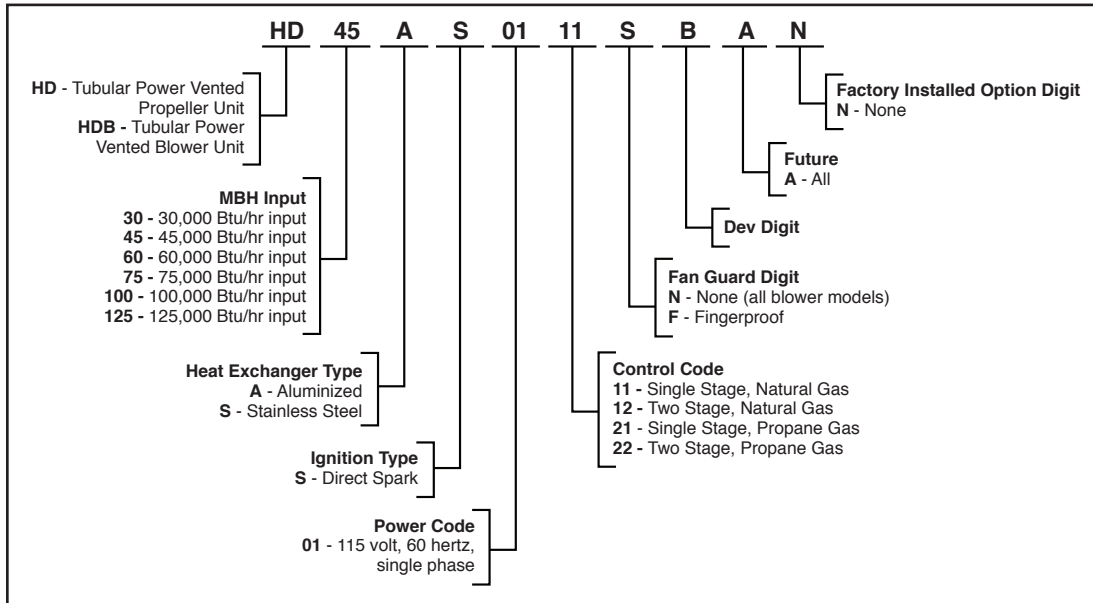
HD 45 A S 01 11 S B A N

HD - Tubular Power Vented Propeller Unit
HDB - Tubular Power Vented Blower Unit

MBH Input
30 - 30,000 Btu/hr input
45 - 45,000 Btu/hr input
60 - 60,000 Btu/hr input
75 - 75,000 Btu/hr input
100 - 100,000 Btu/hr input
125 - 125,000 Btu/hr input

Heat Exchanger Type
A - Aluminized
S - Stainless Steel

Ignition Type
S - Direct Spark

Power Code
01 - 115 volt, 60 hertz, single phase

Factory Installed Option Digit
N - None

Future
A - All

Dev Digit

Fan Guard Digit
N - None (all blower models)
F - Fingerproof

Control Code
11 - Single Stage, Natural Gas
12 - Two Stage, Natural Gas
21 - Single Stage, Propane Gas
22 - Two Stage, Propane Gas